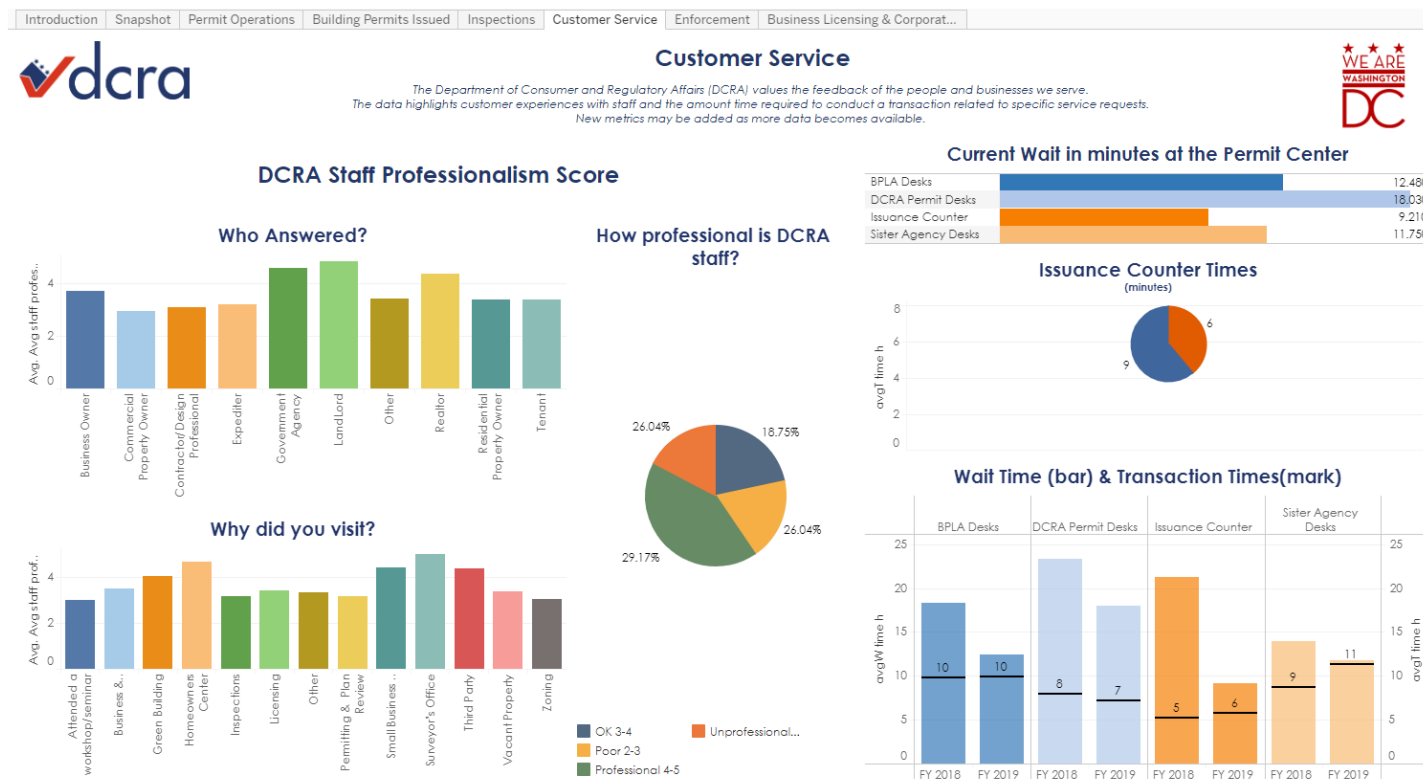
Introduction | Snapshot | Permit Operations | Building Permits Issued | Inspections | Customer Service | Enforcement | Business Licensing & Corporat...

dcra

Customer Service

The Department of Consumer and Regulatory Affairs (DCRA) values the feedback of the people and businesses we serve.
The data highlights customer experiences with staff and the amount time required to conduct a transaction related to specific service requests.
New metrics may be added as more data becomes available.

WE ARE WASHINGTON DC

DCRA Staff Professionalism Score

Who Answered?

Avg. Avg staff profes..

0
2
4

Business Owner
Commercial Property Owner
Contractor/Design Professional
Expediter
Government Agency
LandLord
Other
Realtor
Residential Property Owner
Tenant

How professional is DCRA staff?

26.04%
18.75%
26.04%
29.17%

Why did you visit?

Avg. Avg staff prof..

0
2
4

Attended a workshop/seminar
Business &..
Green Building
Homeowners Center
Inspections
Licensing
Other
Permitting & Plan Review
Small Business..
Surveyor's Office
Third Party
Vacant Property
Zoning

OK 3-4
Unprofessional...
Poor 2-3
Professional 4-5

Current Wait in minutes at the Permit Center

| | |
|---|---|
| BPLA Desks | 12.480 |
| DCRA Permit Desks | 18.030 |
| Issuance Counter | 9.210 |
| Sister Agency Desks | 11.750 |

Issuance Counter Times
(minutes)

avgT time h

0
2
4
6
8

6
9

Wait Time (bar) & Transaction Times(mark)

BPLA Desks
DCRA Permit Desks
Issuance Counter
Sister Agency Desks

avgW time h

avgT time h

0
5
10
15
20
25

10
10
8
7
5
6
9
11

FY 2018
FY 2019
FY 2018
FY 2019
FY 2018
FY 2019
FY 2018
FY 2019